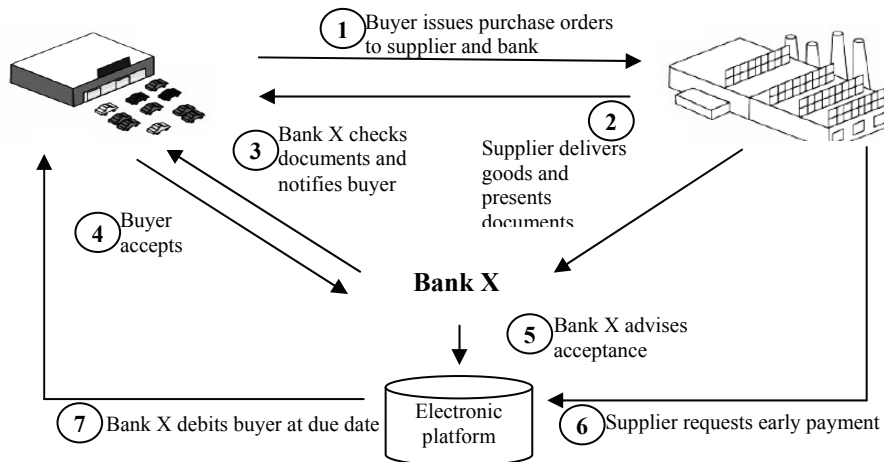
1 Buyer issues purchase orders to supplier and bank

2 Supplier delivers goods and presents documents

3 Bank X checks documents and notifies buyer

4 Buyer accepts

Bank X

5 Bank X advises acceptance

Electronic platform

6 Supplier requests early payment

7 Bank X debits buyer at due date